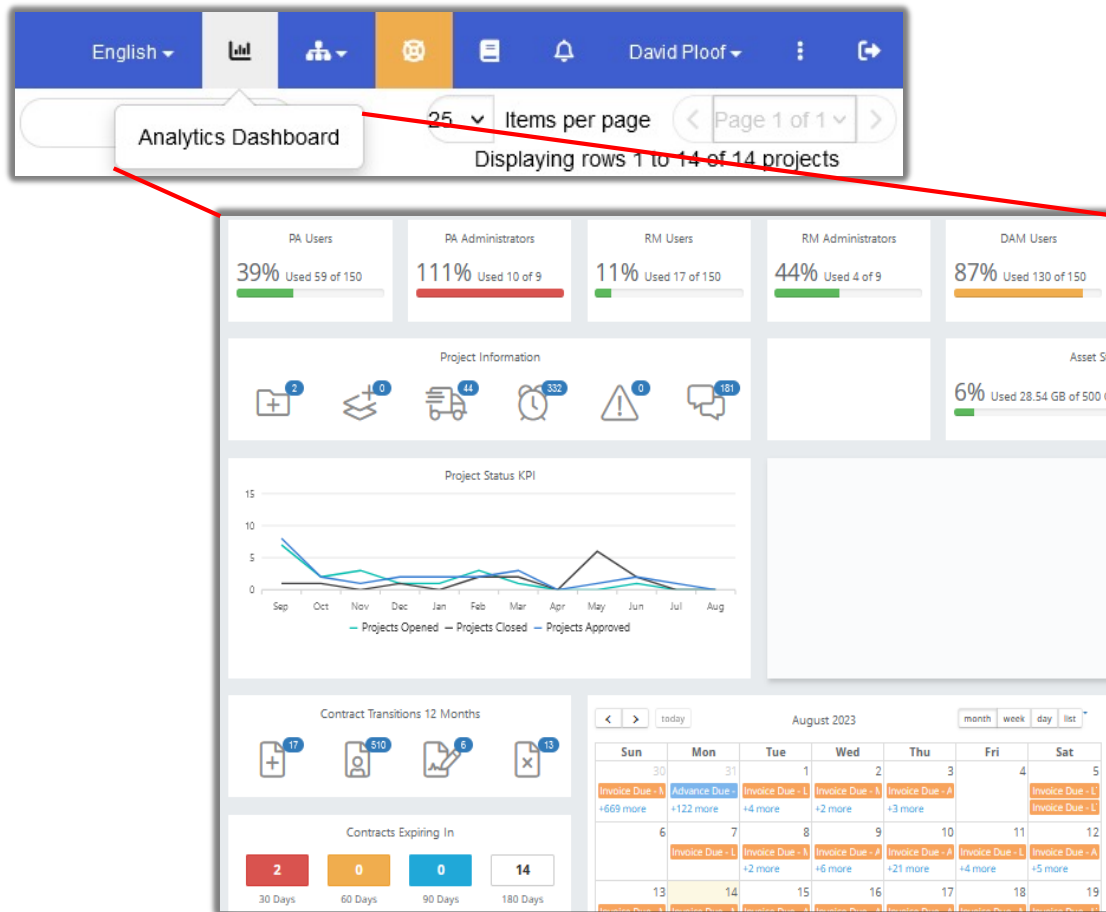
English David Ploof

Analytics Dashboard

25 Items per page Page 1 of 1

Displaying rows 1 to 14 of 14 projects

PA Users
39% Used 59 of 150

PA Administrators
111% Used 10 of 9

RM Users
11% Used 17 of 150

RM Administrators
44% Used 4 of 9

DAM Users
87% Used 130 of 150

Project Information
2 0 44 332 0 181

Asset S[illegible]
6% Used 28.54 GB of 500 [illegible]

Project Status KPI

| 15 |
| 10 |
| 5 |
| 0 |

Sep Oct Nov Dec Jan Feb Mar Apr May Jun Jul Aug

Projects Opened Projects Closed Projects Approved

Contract Transitions 12 Months
17 510 6 13

Contracts Expiring In
| 2 | 0 | 0 | 14 |
|---|---|---|---|
| 30 Days | 60 Days | 90 Days | 180 Days |

today August 2023 month week day list

| Sun | Mon | Tue | Wed | Thu | Fri | Sat |
|---|---|---|---|---|---|---|
| 30 Invoice Due - M +669 more | 31 Advance Due - +122 more | 1 Invoice Due - L +4 more | 2 Invoice Due - M +2 more | 3 Invoice Due - A +3 more | 4 | 5 Invoice Due - L Invoice Due - L |
| 6 | 7 Invoice Due - L | 8 Invoice Due - M +2 more | 9 Invoice Due - A +6 more | 10 Invoice Due - A +21 more | 11 Invoice Due - L +4 more | 12 Invoice Due - A +5 more |
| 13 | 14 | 15 | 16 | 17 | 18 | 19 |